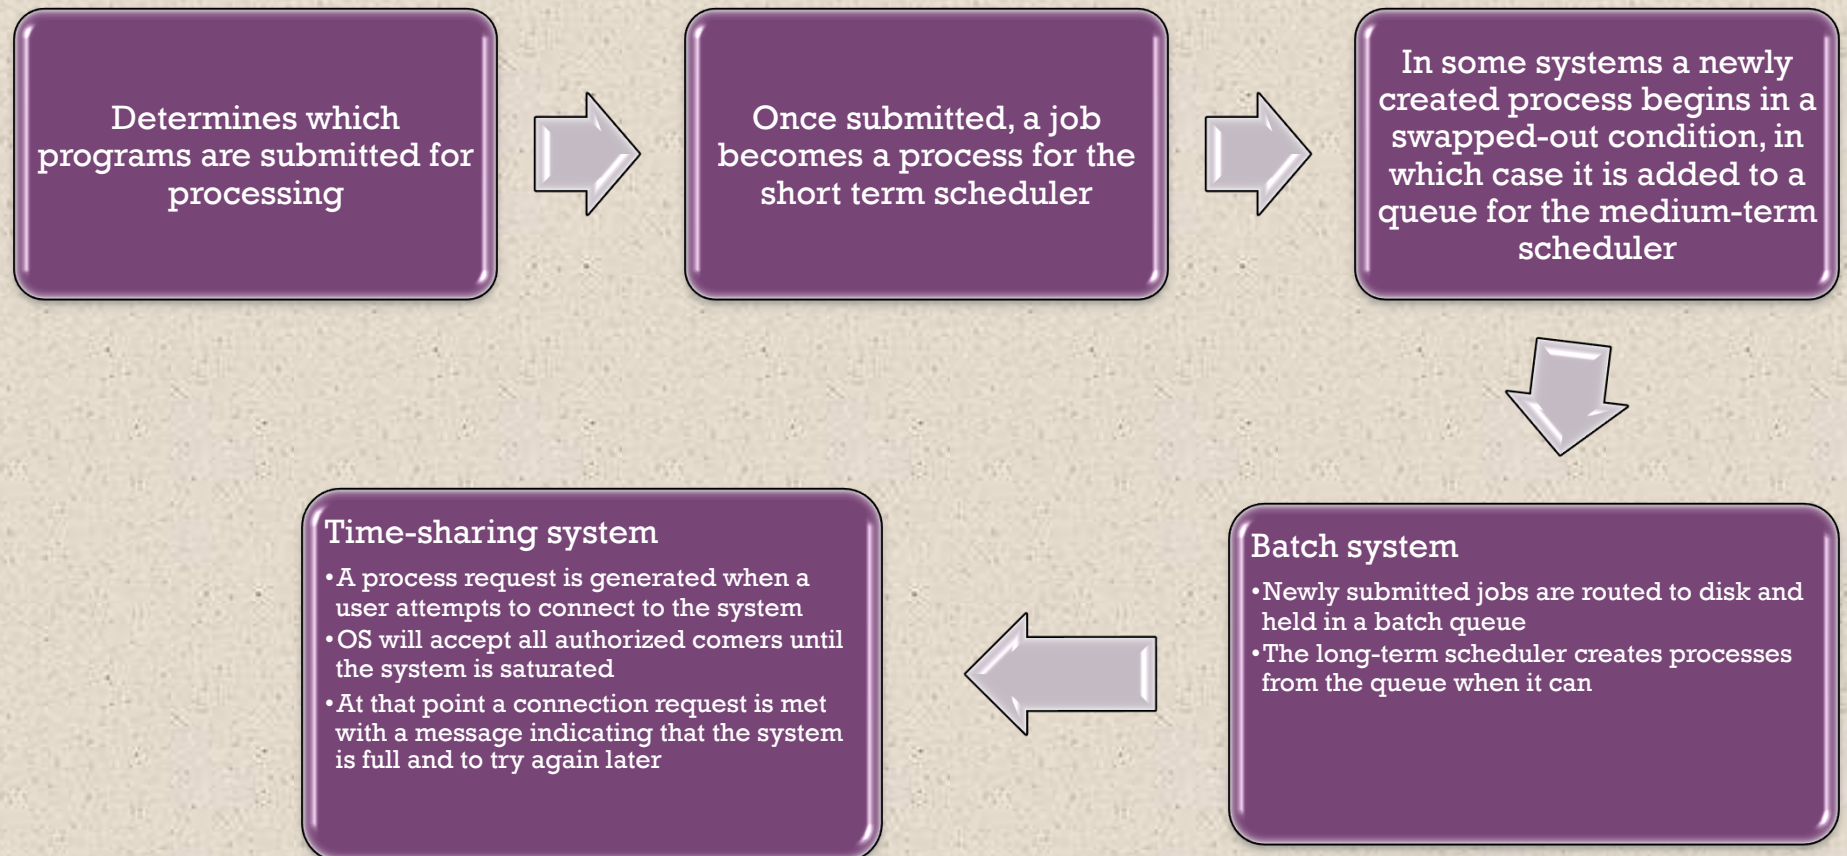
Determines which programs are submitted for processing

Once submitted, a job becomes a process for the short term scheduler

In some systems a newly created process begins in a swapped-out condition, in which case it is added to a queue for the medium-term scheduler

Batch system
•Newly submitted jobs are routed to disk and held in a batch queue
•The long-term scheduler creates processes from the queue when it can

Time-sharing system
•A process request is generated when a user attempts to connect to the system
•OS will accept all authorized comers until the system is saturated
•At that point a connection request is met with a message indicating that the system is full and to try again later